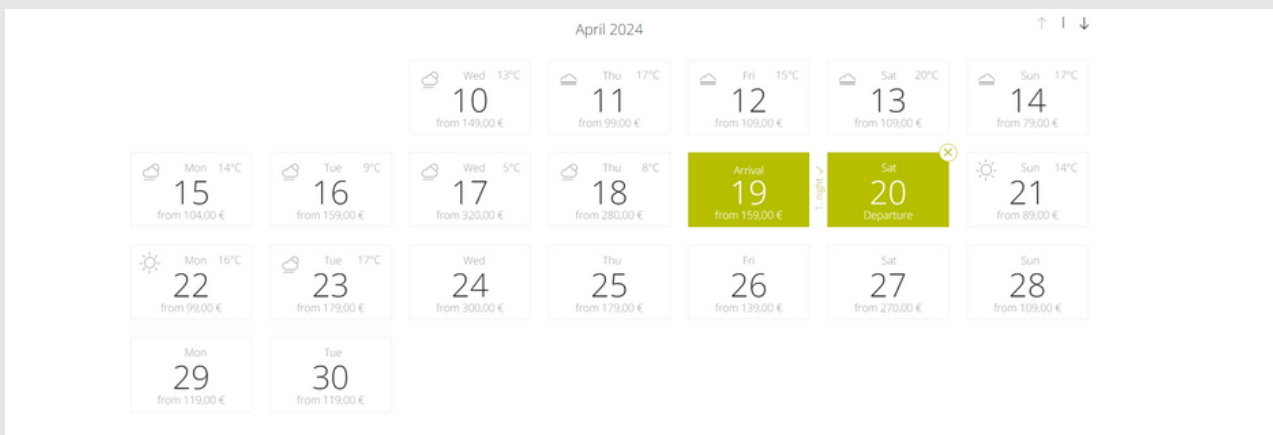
April 2024

↑ | ↓

Wed 13°C
10
from 149,00 €

Thu 17°C
11
from 99,00 €

Fri 15°C
12
from 109,00 €

Sat 20°C
13
from 109,00 €

Sun 17°C
14
from 79,00 €

Mon 14°C
15
from 104,00 €

Tue 9°C
16
from 159,00 €

Wed 5°C
17
from 320,00 €

Thu 8°C
18
from 280,00 €

Arrival
19
from 159,00 €

1. night ✓

Sat
20
Departure

Sun 14°C
21
from 89,00 €

Mon 16°C
22
from 99,00 €

Tue 17°C
23
from 179,00 €

Wed
24
from 300,00 €

Thu
25
from 179,00 €

Fri
26
from 139,00 €

Sat
27
from 270,00 €

Sun
28
from 109,00 €

Mon
29
from 119,00 €

Tue
30
from 119,00 €